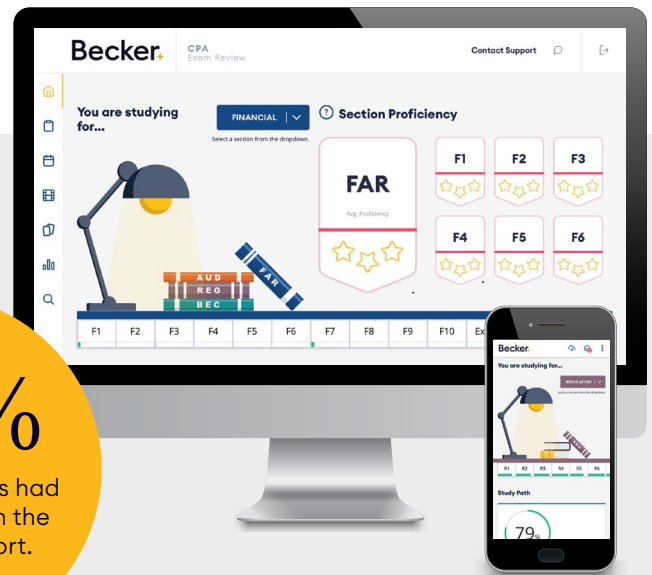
Becker. CPA Exam Review

Contact Support

You are studying for...

FINANCIAL

Select a section from the dropdown.

Section Proficiency

FAR

Avg. Proficiency

F1 F2 F3

F4 F5 F6

AUD

REG

BEC

FAR

| F1 | F2 | F3 | F4 | F5 | F6 | F7 | F8 | F9 | F10 | Ex |
|---|---|---|---|---|---|---|---|---|---|---|

%

s had
n the
ort.

Becker.

You are studying for...

REGULATION

Select a section from the dropdown.

| R1 | R2 | R3 | R4 | R5 | R6 |
|---|---|---|---|---|---|

Study Path

79%